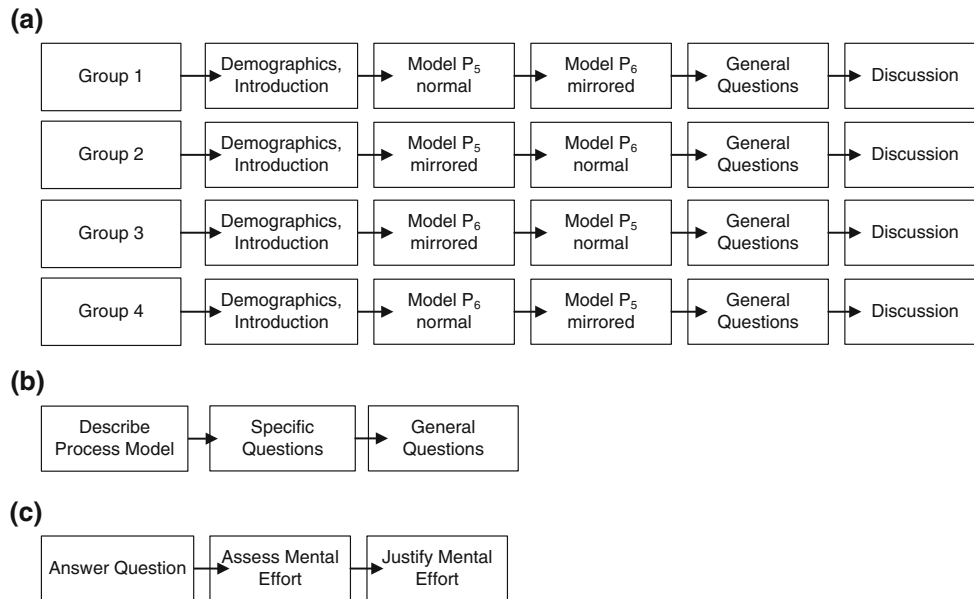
(a)

Group 1
Demographics, Introduction
Model $P_5$ normal
Model $P_6$ mirrored
General Questions
Discussion

Group 2
Demographics, Introduction
Model $P_5$ mirrored
Model $P_6$ normal
General Questions
Discussion

Group 3
Demographics, Introduction
Model $P_6$ mirrored
Model $P_5$ normal
General Questions
Discussion

Group 4
Demographics, Introduction
Model $P_6$ normal
Model $P_5$ mirrored
General Questions
Discussion

(b)

Describe Process Model
Specific Questions
General Questions

(c)

Answer Question
Assess Mental Effort
Justify Mental Effort